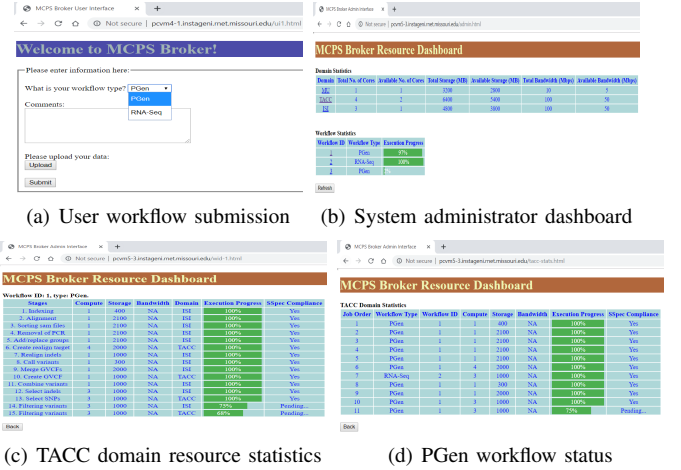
MCPS Broker User Interface × +

← → C ⓘ Not secure | pcvm4-1.instageni.net.missouri.edu/ui1.html

Welcome to MCPS Broker!

Please enter information here:

What is your workflow type? PGen

PGen
RNA-Seq

Comments:

Please upload your data:
Upload

Submit

(a) User workflow submission

MCPS Broker Admin Interface × +

← → C ⓘ Not secure | pcvm5-3.instageni.net.missouri.edu/admin.html

MCPS Broker Resource Dashboard

Domain Statistics

| Domain | Total No. of Cores | Available No. of Cores | Total Storage (MB) | Available Storage (MB) | Total Bandwidth (Mbps) | Available Bandwidth (Mbps) |
|---|---|---|---|---|---|---|
| ME | 1 | 1 | 3200 | 2800 | 10 | 5 |
| TACC | 4 | 2 | 6400 | 5400 | 100 | 50 |
| ISI | 3 | 3 | 4800 | 3800 | 100 | 50 |

Workflow Statistics

| Workflow ID | Workflow Type | Execution Progress |
|---|---|---|
| 1 | PGen | 97% |
| 2 | RNA-Seq | 100% |
| 3 | PGen | 5% |

Refresh

(b) System administrator dashboard

MCPS Broker Admin Interface × +

← → C ⓘ Not secure | pcvm5-3.instageni.net.missouri.edu/wid-1.html

MCPS Broker Resource Dashboard

Workflow ID: 1, type: PGen.

| Stages | Compute | Storage | Bandwidth | Domain | Execution Progress | SSpec Compliance |
|---|---|---|---|---|---|---|
| 1. Indexing | 1 | 400 | NA | ISI | 100% | Yes |
| 2. Alignment | 1 | 2100 | NA | ISI | 100% | Yes |
| 3. Sorting sam files | 1 | 2100 | NA | ISI | 100% | Yes |
| 4. Removal of PCR | 1 | 2100 | NA | ISI | 100% | Yes |
| 5. Add/replace groups | 1 | 2100 | NA | ISI | 100% | Yes |
| 6. Create realign target | 4 | 2000 | NA | TACC | 100% | Yes |
| 7. Realign indels | 1 | 1000 | NA | ISI | 100% | Yes |
| 8. Call variants | 1 | 300 | NA | ISI | 100% | Yes |
| 9. Merge GVCFs | 1 | 2000 | NA | ISI | 100% | Yes |
| 10. Create GVCF | 1 | 1000 | NA | TACC | 100% | Yes |
| 11. Combine variants | 1 | 1000 | NA | ISI | 100% | Yes |
| 12. Select indels | 1 | 1000 | NA | ISI | 100% | Yes |
| 13. Select SNPs | 3 | 1000 | NA | TACC | 100% | Yes |
| 14. Filtering variants | 1 | 1000 | NA | ISI | 75% | Pending... |
| 15. Filtering variants | 3 | 1000 | NA | TACC | 68% | Pending... |

Back

(c) TACC domain resource statistics

MCPS Broker Admin Interface × +

← → C ⓘ Not secure | pcvm5-3.instageni.net.missouri.edu/tacc-stats.html

MCPS Broker Resource Dashboard

TACC Domain Statistics

| Job Order | Workflow Type | Workflow ID | Compute | Storage | Bandwidth | Execution Progress | SSpec Compliance |
|---|---|---|---|---|---|---|---|
| 1 | PGen | 1 | 1 | 400 | NA | 100% | Yes |
| 2 | PGen | 1 | 1 | 2100 | NA | 100% | Yes |
| 3 | PGen | 1 | 1 | 2100 | NA | 100% | Yes |
| 4 | PGen | 1 | 1 | 2100 | NA | 100% | Yes |
| 5 | PGen | 1 | 1 | 2100 | NA | 100% | Yes |
| 6 | PGen | 1 | 4 | 2000 | NA | 100% | Yes |
| 7 | RNA-Seq | 1 | 1 | 1000 | NA | 100% | Yes |
| 8 | PGen | 1 | 1 | 300 | NA | 100% | Yes |
| 9 | PGen | 1 | 1 | 2000 | NA | 100% | Yes |
| 10 | PGen | 2 | 3 | 1000 | NA | 100% | Yes |
| 11 | PGen | 1 | 3 | 1000 | NA | 75% | Pending... |

Back

(d) PGen workflow status